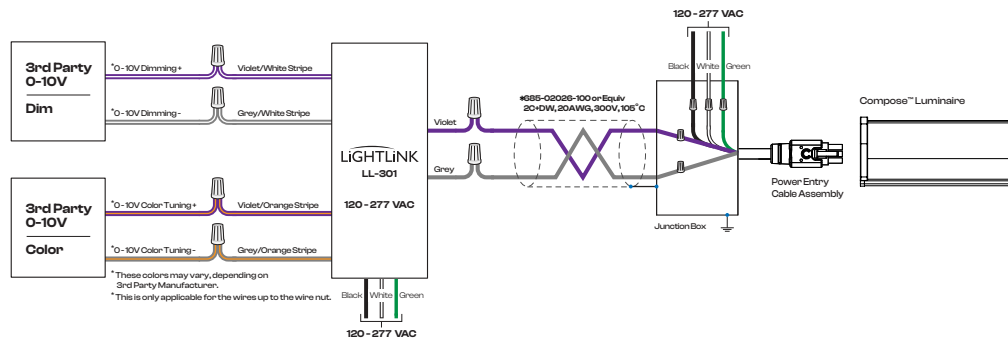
3rd Party 0-10V

Dim

*0-10V Dimming +

Violet/White Stripe

*0-10V Dimming -

Grey/White Stripe

3rd Party 0-10V

Color

*0-10V Color Tuning +

Violet/Orange Stripe

*0-10V Color Tuning -

Grey/Orange Stripe

* These colors may vary, depending on 3rd Party Manufacturer.

* This is only applicable for the wires up to the wire nut.

LiGHTLiNK

LL-301

120 - 277 VAC

Black White Green

120 - 277 VAC

Violet

Grey

*685-02026-100 or Equiv
2C+DW, 20AWG, 300V, 105°C

120 - 277 VAC

Black White Green

Junction Box

Power Entry Cable Assembly

Compose™ Luminaire